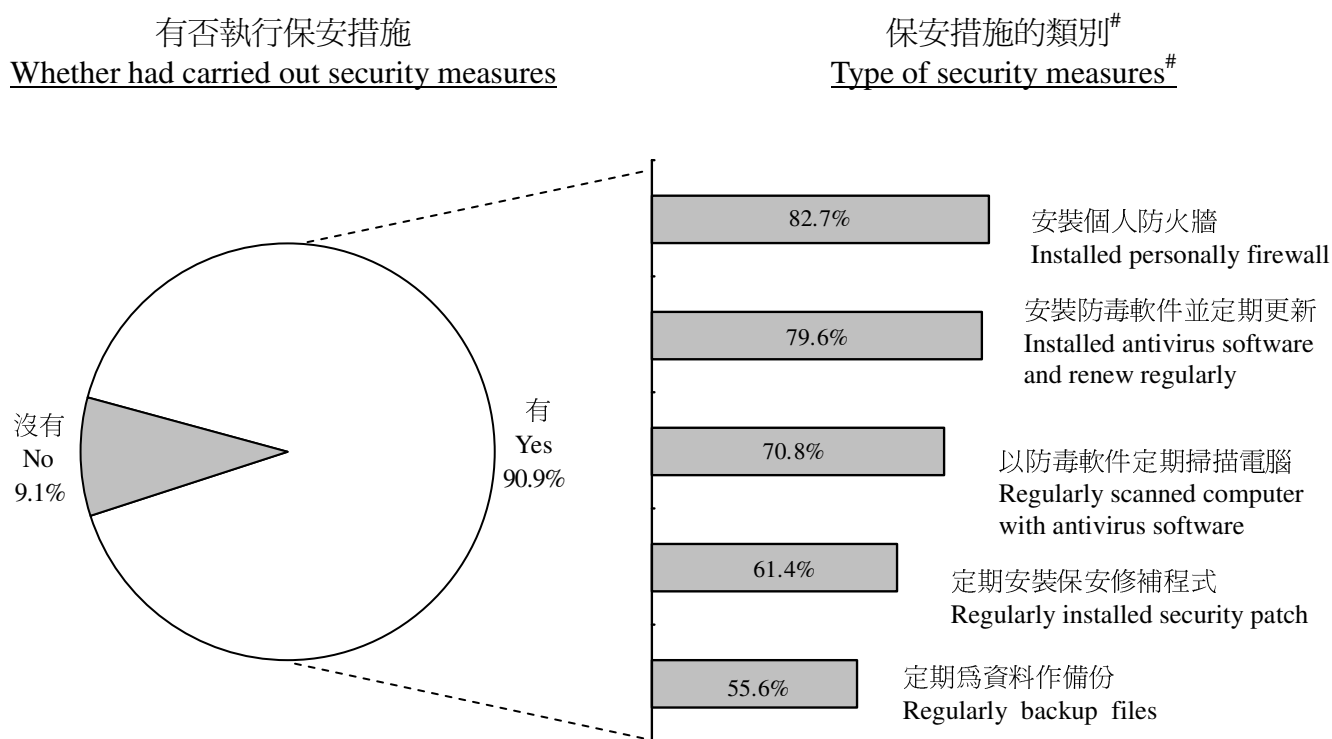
有否執行保安措施
Whether had carried out security measures

保安措施的類別$^{\#}$
Type of security measures$^{\#}$

沒有
No
9.1%

有
Yes
90.9%

82.7%
安裝個人防火牆
Installed personally firewall

79.6%
安裝防毒軟件並定期更新
Installed antivirus software and renew regularly

70.8%
以防毒軟件定期掃描電腦
Regularly scanned computer with antivirus software

61.4%
定期安裝保安修補程式
Regularly installed security patch

55.6%
定期為資料作備份
Regularly backup files